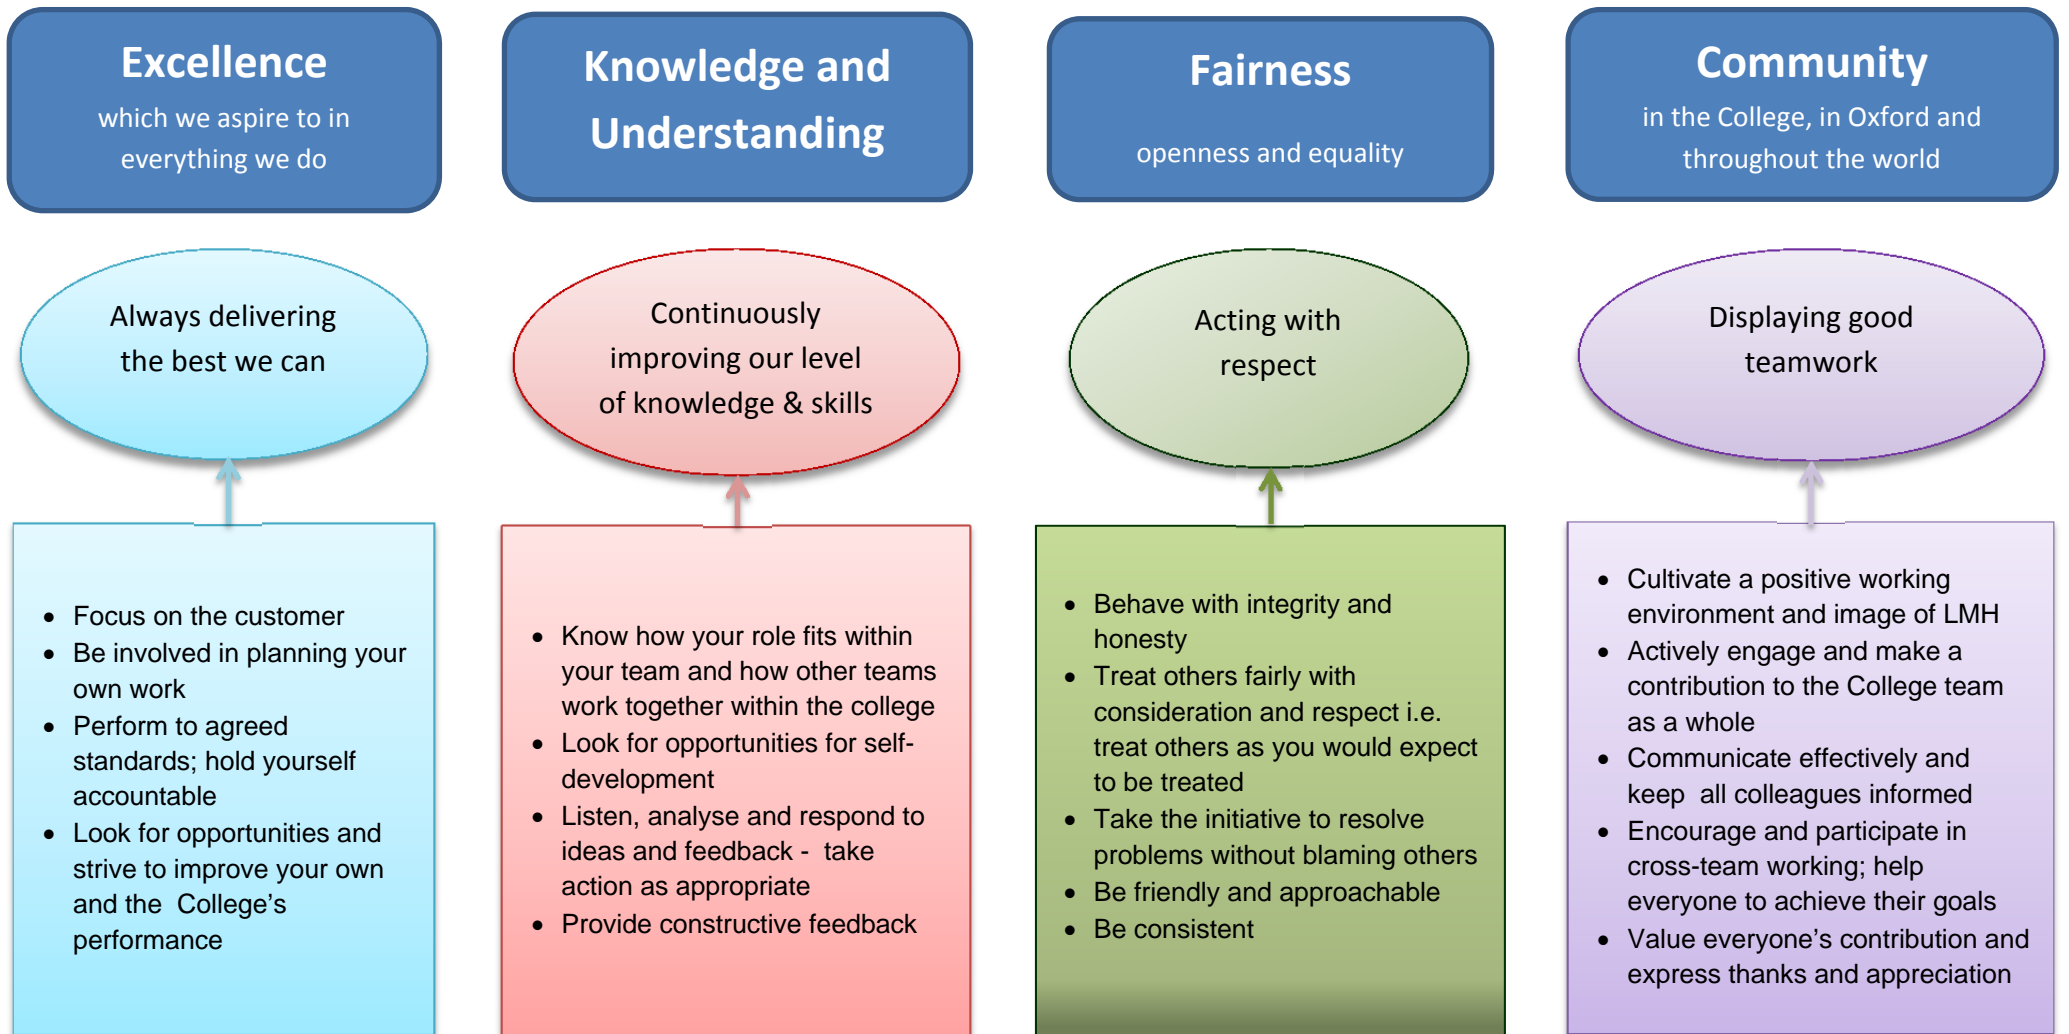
Excellence
which we aspire to in everything we do

Always delivering the best we can

- Focus on the customer
- Be involved in planning your own work
- Perform to agreed standards; hold yourself accountable
- Look for opportunities and strive to improve your own and the College's performance

Knowledge and Understanding

Continuously improving our level of knowledge & skills

- Know how your role fits within your team and how other teams work together within the college
- Look for opportunities for self-development
- Listen, analyse and respond to ideas and feedback - take action as appropriate
- Provide constructive feedback

Fairness
openness and equality

Acting with respect

- Behave with integrity and honesty
- Treat others fairly with consideration and respect i.e. treat others as you would expect to be treated
- Take the initiative to resolve problems without blaming others
- Be friendly and approachable
- Be consistent

Community
in the College, in Oxford and throughout the world

Displaying good teamwork

- Cultivate a positive working environment and image of LMH
- Actively engage and make a contribution to the College team as a whole
- Communicate effectively and keep all colleagues informed
- Encourage and participate in cross-team working; help everyone to achieve their goals
- Value everyone's contribution and express thanks and appreciation